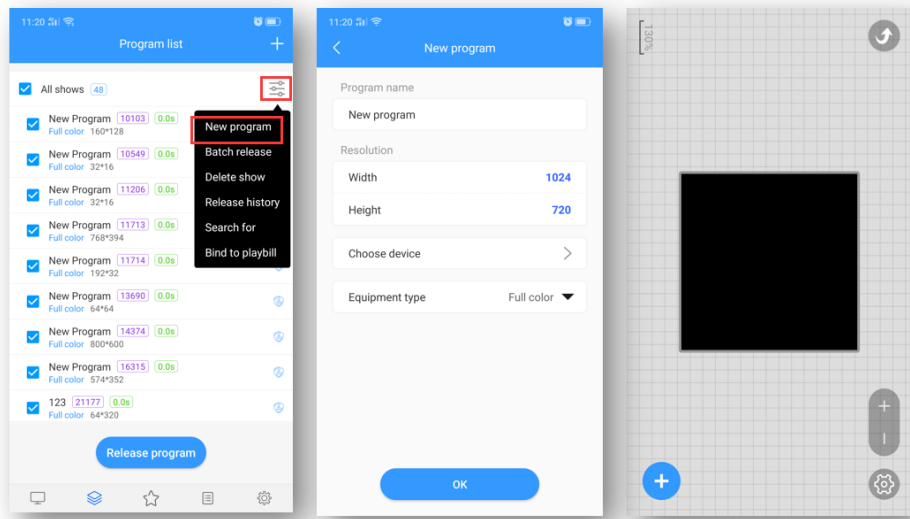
11:20

Program list

+

All shows 48

New Program 10103 0.0s
Full color 160*128

New Program 10549 0.0s
Full color 32*16

New Program 11206 0.0s
Full color 32*16

New Program 11713 0.0s
Full color 768*394

New Program 11714 0.0s
Full color 192*32

New Program 13690 0.0s
Full color 64*64

New Program 14374 0.0s
Full color 800*600

New Program 16315 0.0s
Full color 574*352

123 21177 0.0s
Full color 64*320

New program
Batch release
Delete show
Release history
Search for
Bind to playbill

Release program

11:20

New program

Program name

New program

Resolution

Width 1024

Height 720

Choose device

Equipment type Full color

OK

130%

+

+

-